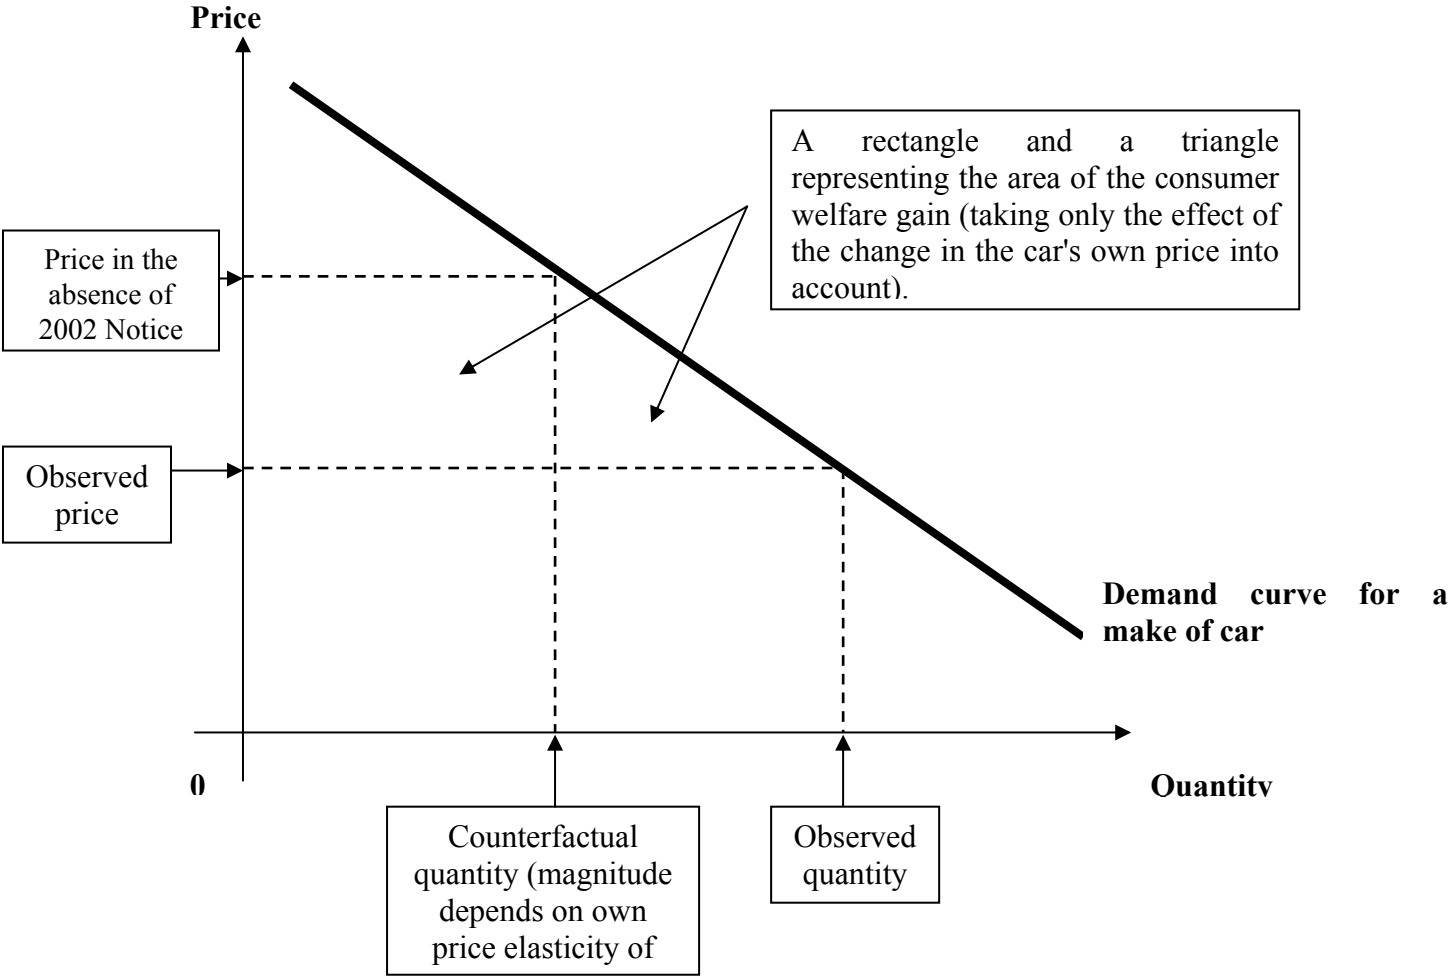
Price

A rectangle and a triangle representing the area of the consumer welfare gain (taking only the effect of the change in the car's own price into account).

Price in the absence of 2002 Notice

Observed price

Demand curve for a make of car

0

Quantity

Counterfactual quantity (magnitude depends on own price elasticity of

Observed quantity